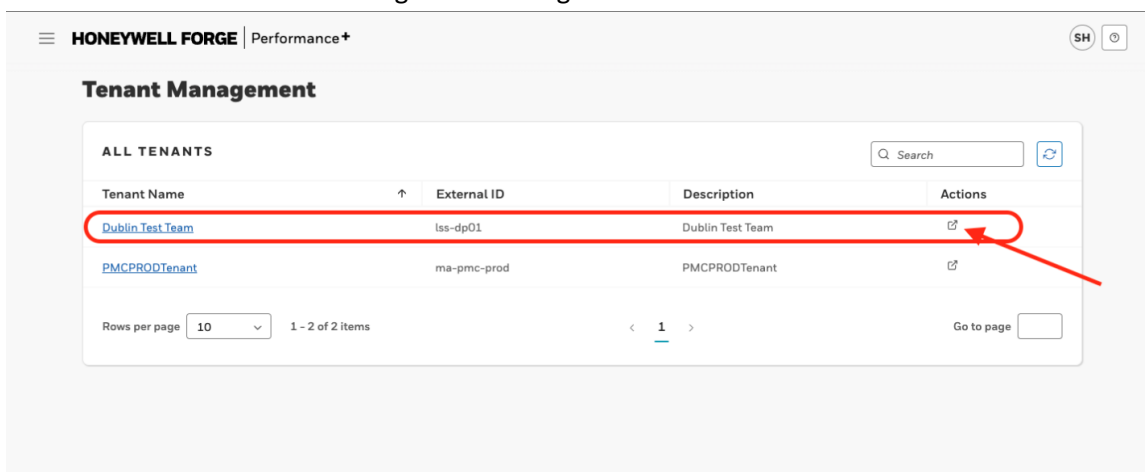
HONEYWELL FORGE | Performance+

SH

Tenant Management

ALL TENANTS

Search

| Tenant Name ↑ | External ID | Description | Actions |
|---|---|---|---|
| Dublin Test Team | lss-dp01 | Dublin Test Team | |
| PMCPRODTenant | ma-pmc-prod | PMCPRODTenant | |

Rows per page 10 1 - 2 of 2 items

< 1 >

Go to page